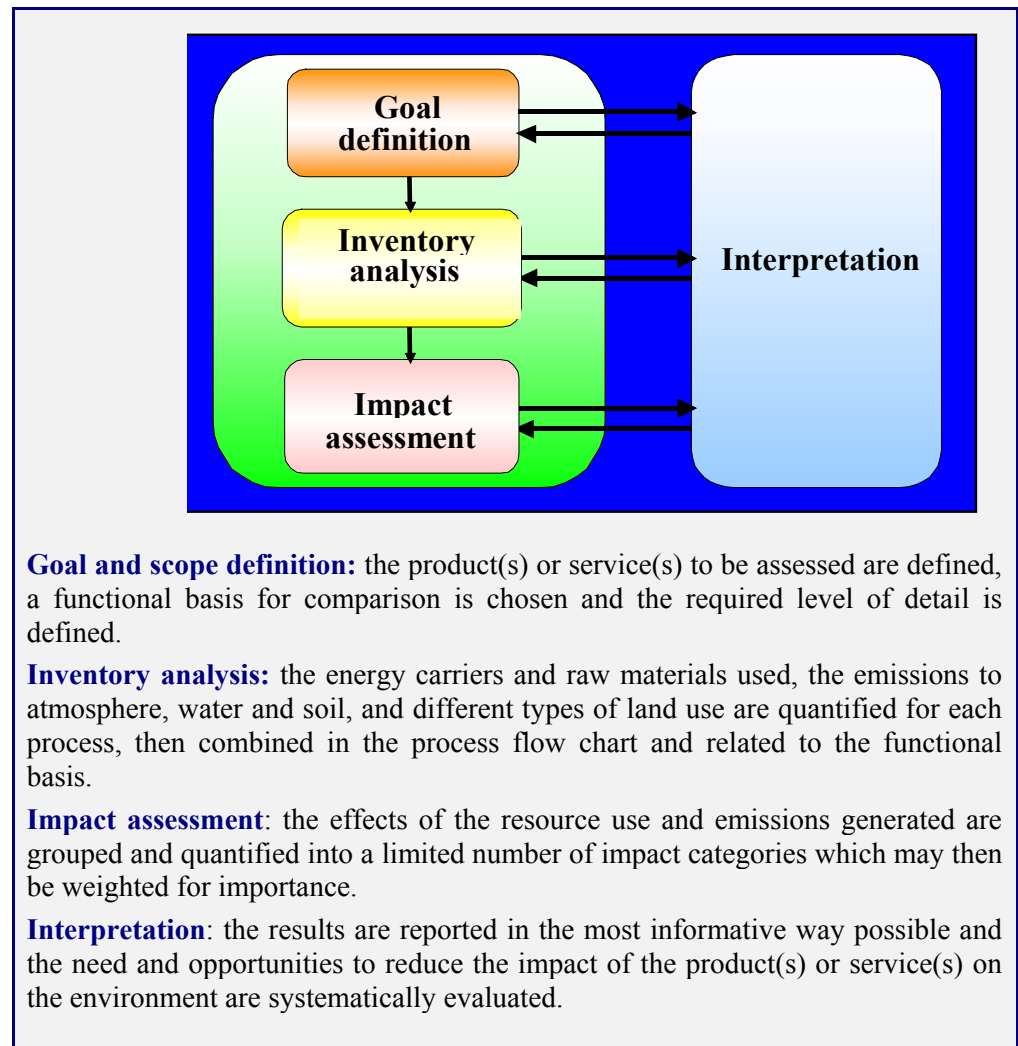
Goal definition

Inventory analysis

Impact assessment

Interpretation

Goal and scope definition: the product(s) or service(s) to be assessed are defined, a functional basis for comparison is chosen and the required level of detail is defined.

Inventory analysis: the energy carriers and raw materials used, the emissions to atmosphere, water and soil, and different types of land use are quantified for each process, then combined in the process flow chart and related to the functional basis.

Impact assessment: the effects of the resource use and emissions generated are grouped and quantified into a limited number of impact categories which may then be weighted for importance.

Interpretation: the results are reported in the most informative way possible and the need and opportunities to reduce the impact of the product(s) or service(s) on the environment are systematically evaluated.